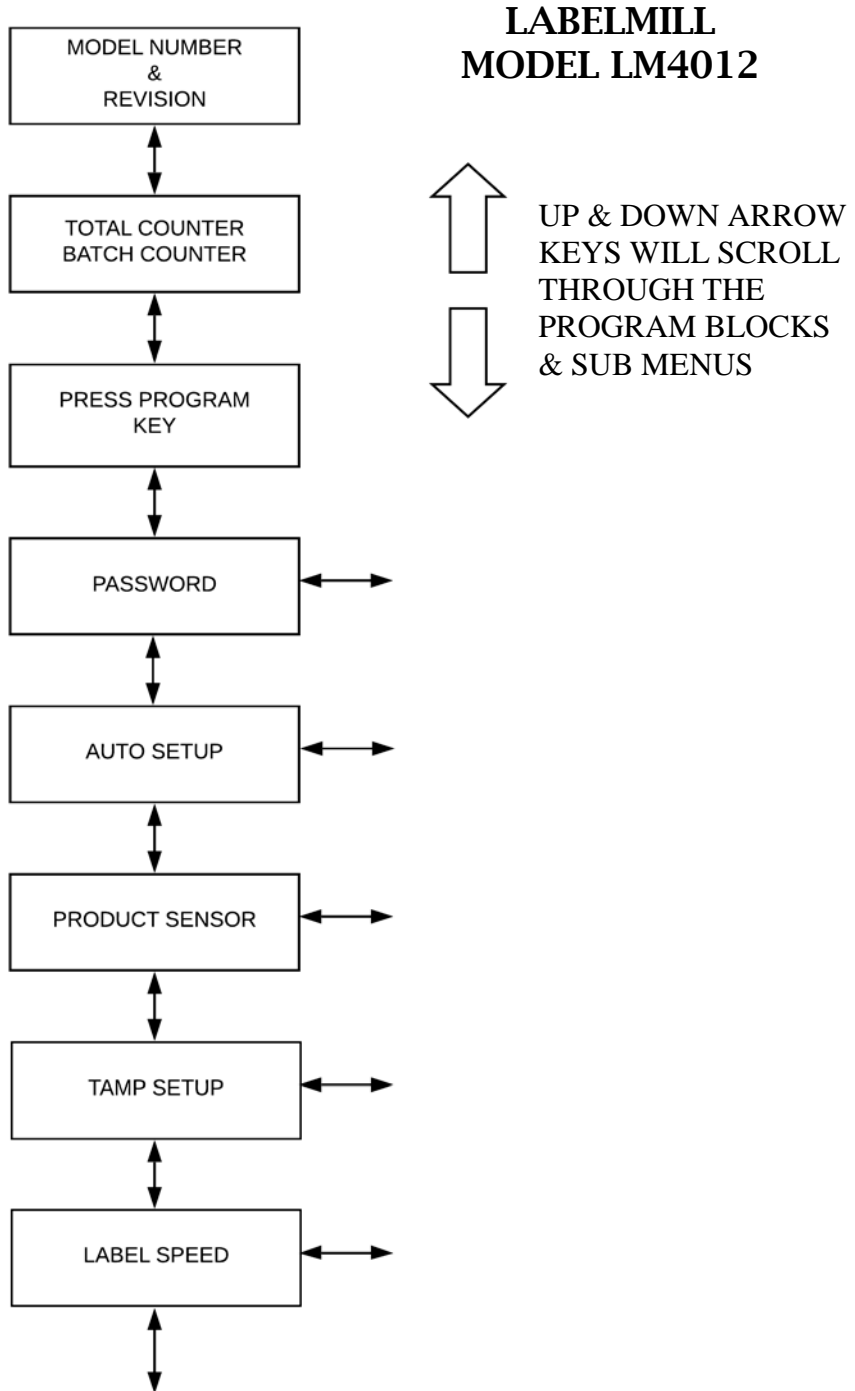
LABELMILL
MODEL LM4012

MODEL NUMBER
&
REVISION

UP & DOWN ARROW KEYS WILL SCROLL THROUGH THE PROGRAM BLOCKS & SUB MENUS

TOTAL COUNTER
BATCH COUNTER

PRESS PROGRAM KEY

PASSWORD

AUTO SETUP

PRODUCT SENSOR

TAMP SETUP

LABEL SPEED